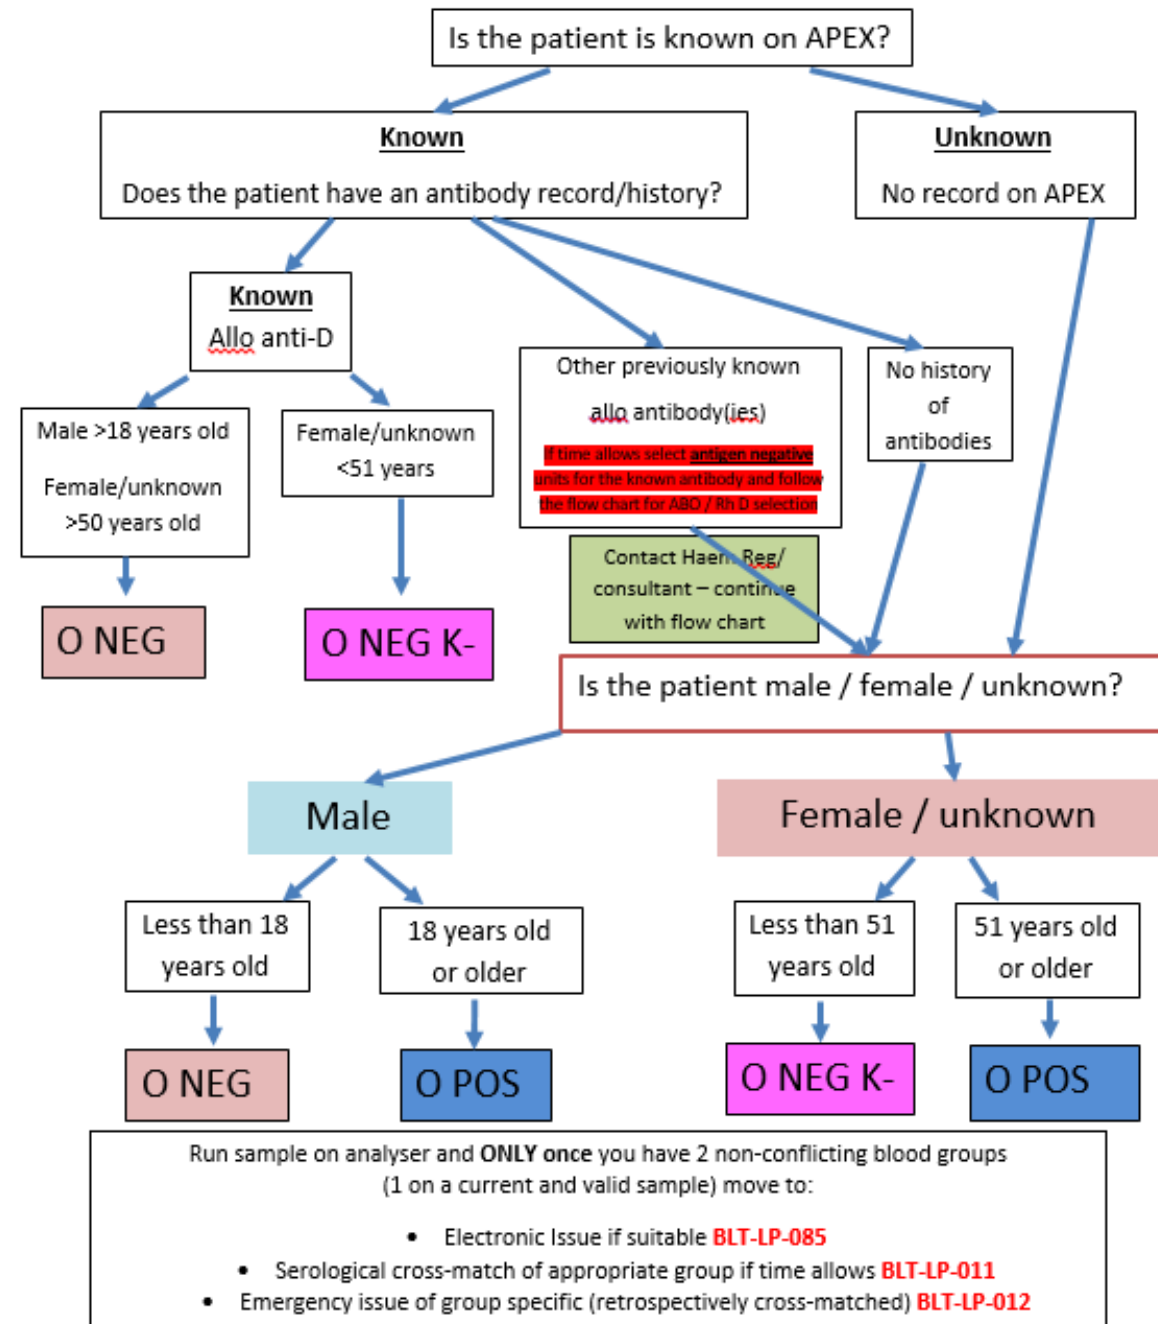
Is the patient is known on APEX?

Known

Does the patient have an antibody record/history?

Unknown

No record on APEX

Known

Allo anti-D

Male >18 years old

Female/unknown >50 years old

Female/unknown <51 years

Other previously known allo antibody(ies)

If time allows select antigen negative units for the known antibody and follow the flow chart for ABO / Rh D selection

No history of antibodies

Contact Haem Reg/ consultant – continue with flow chart

O NEG

O NEG K-

Is the patient male / female / unknown?

Male

Female / unknown

Less than 18 years old

18 years old or older

Less than 51 years old

51 years old or older

O NEG

O POS

O NEG K-

O POS

Run sample on analyser and **ONLY once** you have 2 non-conflicting blood groups (1 on a current and valid sample) move to:

- Electronic Issue if suitable BLT-LP-085
- Serological cross-match of appropriate group if time allows BLT-LP-011
- Emergency issue of group specific (retrospectively cross-matched) BLT-LP-012